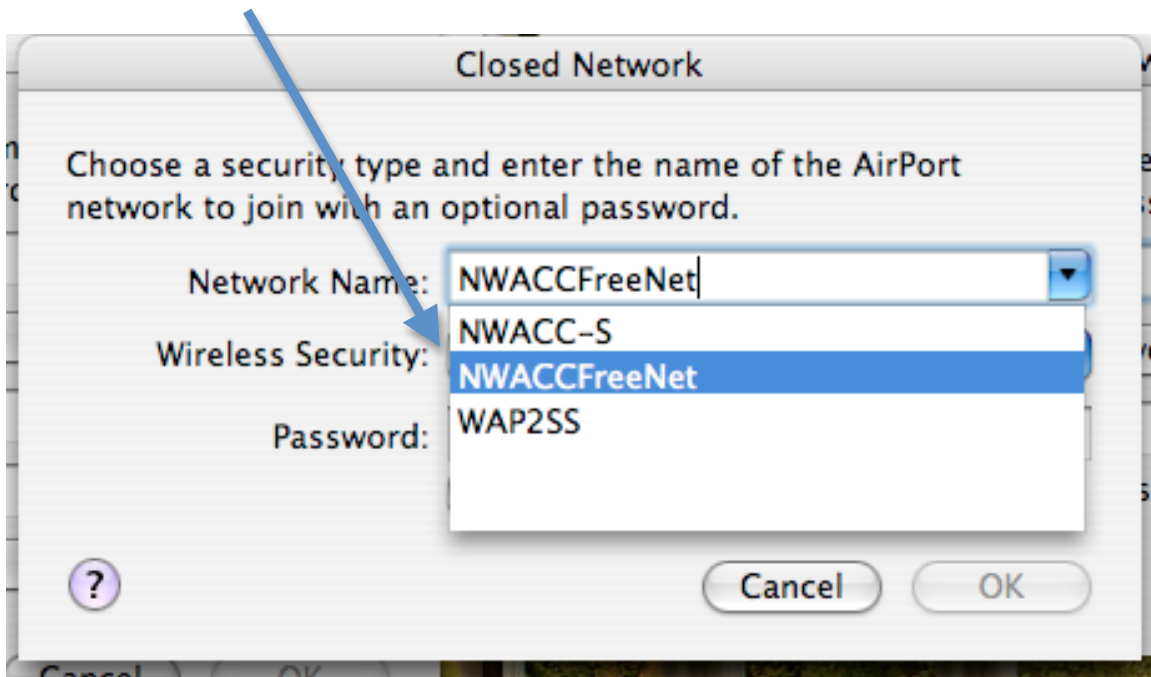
Closed Network

Choose a security type and enter the name of the AirPort network to join with an optional password.

Network Name: NWACCFreeNet

Wireless Security:

Password:

NWACC-S
NWACCFreeNet
WAP2SS

?

Cancel

OK